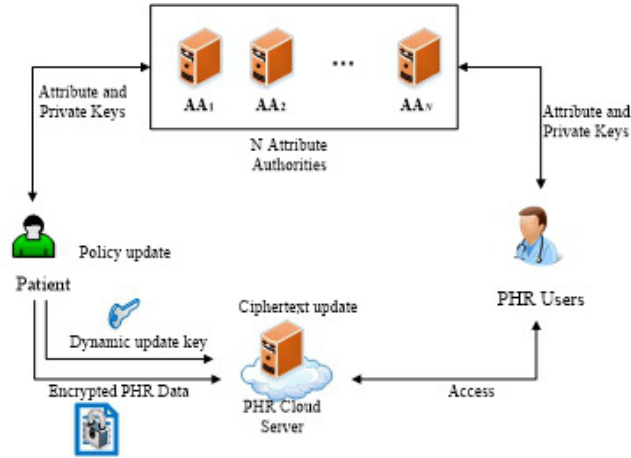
Attribute and Private Keys

$AA_1$ $AA_2$ ... $AA_N$

N Attribute Authorities

Attribute and Private Keys

Policy update

Patient

Ciphertext update

PHR Users

Dynamic update key

Encrypted PHR Data

Access

PHR Cloud Server